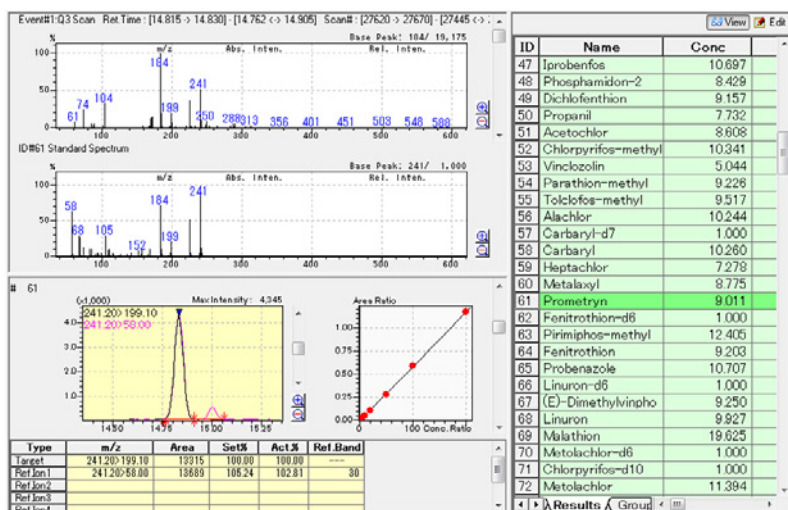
Event#1:Q3 Scan Ret.Time : [14.815 -> 14.830] - [14.762 <-> 14.905] Scan# : [27620 -> 27670] - [27445 <-> ...

%

Base Peak: 184/ 19,175

m/z Abs. Inten. Rel. Inten.

100

50

184

241

61 74 104 199 250 288 313 356 401 451 503 546 588

100 200 300 400 500 600

ID#61 Standard Spectrum

%

Base Peak: 241/ 1,000

m/z Abs. Inten. Rel. Inten.

100

50

58 68 105 152 184 199 241

100 200 300 400 500 600

# 61

(x1,000) Max Intensity: 4,345

241.20>199.10
241.20>58.00

4.0 3.0 2.0 1.0

14.50 14.75 15.00 15.25

Area Ratio

1.00 0.75 0.50 0.25 0.00

0 100 Conc. Ratio

| Type | m/z | Area | Set% | Act.% | Ref.Band |
|---|---|---|---|---|---|
| Target | 241.20>199.10 | 13315 | 100.00 | 100.00 | ---- |
| Ref.Ion1 | 241.20>58.00 | 13689 | 105.24 | 102.81 | 30 |
| Ref.Ion2 | | | | | |
| Ref.Ion3 | | | | | |
| Ref.Ion4 | | | | | |

View Edit

| ID | Name | Conc |
|---|---|---|
| 47 | Iprobenfos | 10.697 |
| 48 | Phosphamidon-2 | 8.429 |
| 49 | Dichlofenthion | 9.157 |
| 50 | Propanil | 7.732 |
| 51 | Acetochlor | 8.608 |
| 52 | Chlorpyrifos-methyl | 10.341 |
| 53 | Vinclozolin | 5.044 |
| 54 | Parathion-methyl | 9.226 |
| 55 | Tolclofos-methyl | 9.517 |
| 56 | Alachlor | 10.244 |
| 57 | Carbaryl-d7 | 1.000 |
| 58 | Carbaryl | 10.260 |
| 59 | Heptachlor | 7.278 |
| 60 | Metalaxyl | 8.775 |
| 61 | Prometryn | 9.011 |
| 62 | Fenitrothion-d6 | 1.000 |
| 63 | Pirimiphos-methyl | 12.405 |
| 64 | Fenitrothion | 9.203 |
| 65 | Probenazole | 10.707 |
| 66 | Linuron-d6 | 1.000 |
| 67 | (E)-Dimethylvinpho | 9.250 |
| 68 | Linuron | 9.927 |
| 69 | Malathion | 19.625 |
| 70 | Metolachlor-d6 | 1.000 |
| 71 | Chlorpyrifos-d10 | 1.000 |
| 72 | Metolachlor | 11.394 |

Results Group